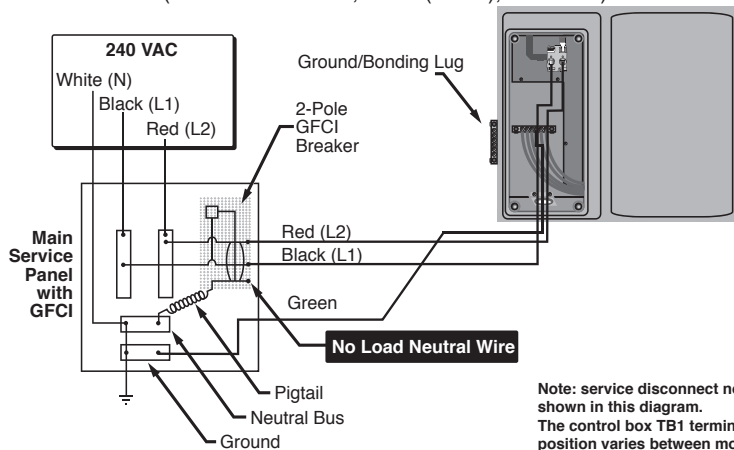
240 VAC
White (N)
Black (L1)
Red (L2)
Ground/Bonding Lug
2-Pole GFCI Breaker
Main Service Panel with GFCI
Red (L2)
Black (L1)
Green
No Load Neutral Wire
Pigtail
Neutral Bus
Ground
Note: service disconnect n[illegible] shown in this diagram. The control box TB1 termin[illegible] position varies between mo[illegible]